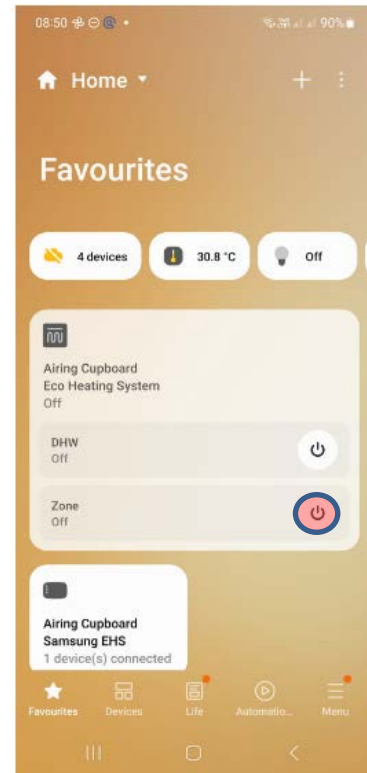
08:50 90%

Home

Favourites

4 devices

30.8 °C

Off

Airing Cupboard
Eco Heating System
Off

DHW
Off

Zone
Off

Airing Cupboard
Samsung EHS
1 device(s) connected

Favourites
Devices
Life
Automatio...
Menu